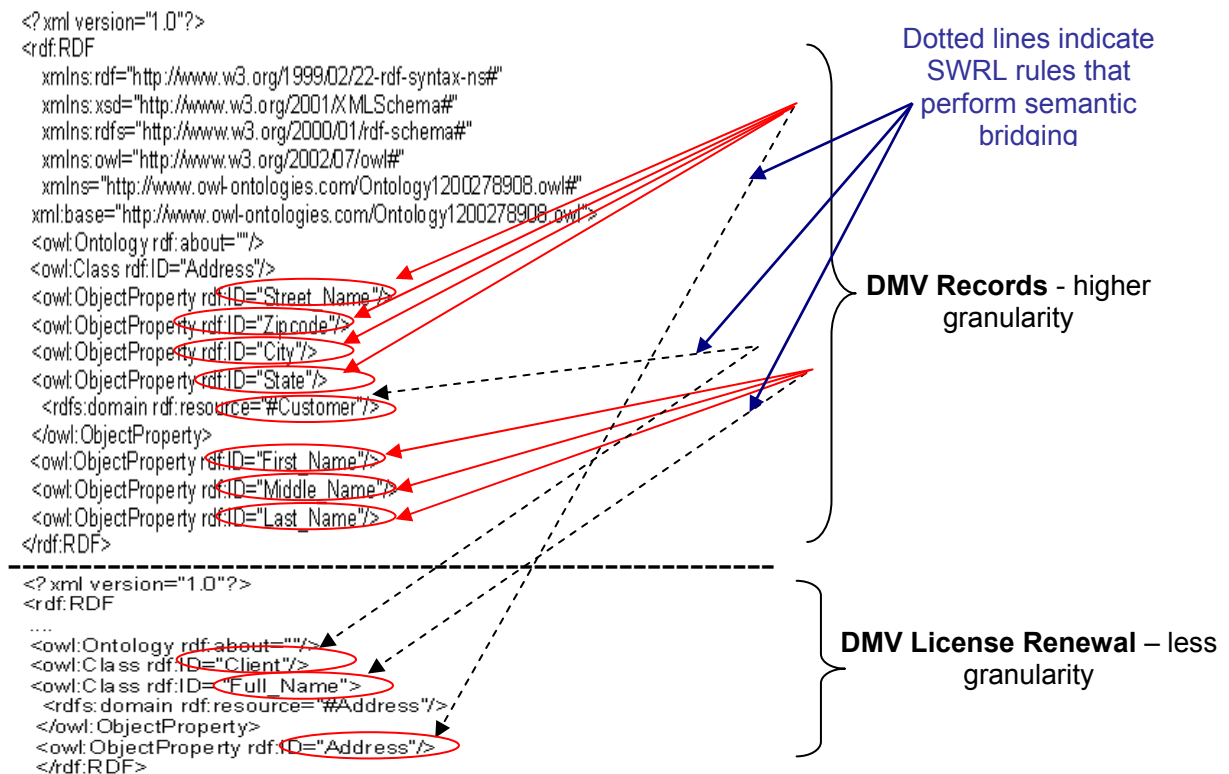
<?xml version="1.0"?>
<rdf:RDF
xmlns:rdf="http://www.w3.org/1999/02/22-rdf-syntax-ns#"
xmlns:xsd="http://www.w3.org/2001/XMLSchema#"
xmlns:rdfs="http://www.w3.org/2000/01/rdf-schema#"
xmlns:owl="http://www.w3.org/2002/07/owl#"
xmlns="http://www.owl-ontologies.com/Ontology1200278908.owl#"
xml:base="http://www.owl-ontologies.com/Ontology1200278908.owl">
<owl:Ontology rdf:about=""/>
<owl:Class rdf:ID="Address"/>
<owl:ObjectProperty rdf:ID="Street_Name"/>
<owl:ObjectProperty rdf:ID="Zipcode"/>
<owl:ObjectProperty rdf:ID="City"/>
<owl:ObjectProperty rdf:ID="State"/>
<rdfs:domain rdf:resource="#Customer"/>
</owl:ObjectProperty>
<owl:ObjectProperty rdf:ID="First_Name"/>
<owl:ObjectProperty rdf:ID="Middle_Name"/>
<owl:ObjectProperty rdf:ID="Last_Name"/>
</rdf:RDF>

Dotted lines indicate SWRL rules that perform semantic bridging

**DMV Records** - higher granularity

<?xml version="1.0"?>
<rdf:RDF
....
<owl:Ontology rdf:about=""/>
<owl:Class rdf:ID="Client"/>
<owl:Class rdf:ID="Full_Name">
<rdfs:domain rdf:resource="#Address"/>
</owl:ObjectProperty>
<owl:ObjectProperty rdf:ID="Address"/>
</rdf:RDF>

**DMV License Renewal** – less granularity